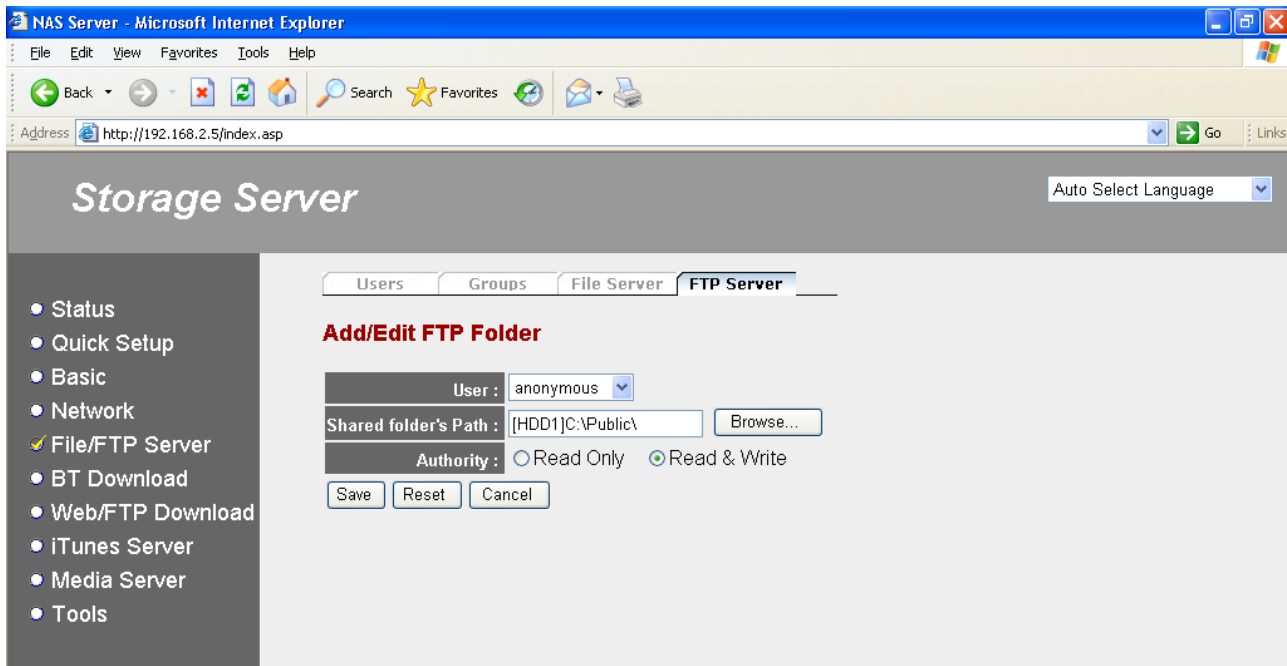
NAS Server - Microsoft Internet Explorer

File Edit View Favorites Tools Help

Back Search Favorites

Address http://192.168.2.5/index.asp Go Links

Storage Server

Auto Select Language

Status
Quick Setup
Basic
Network
File/FTP Server
BT Download
Web/FTP Download
iTunes Server
Media Server
Tools

Users Groups File Server FTP Server

Add/Edit FTP Folder

| User : | anonymous |
|---|---|
| Shared folder's Path : | [HDD1]C:\Public\ Browse... |
| Authority : | Read Only Read & Write |

Save Reset Cancel